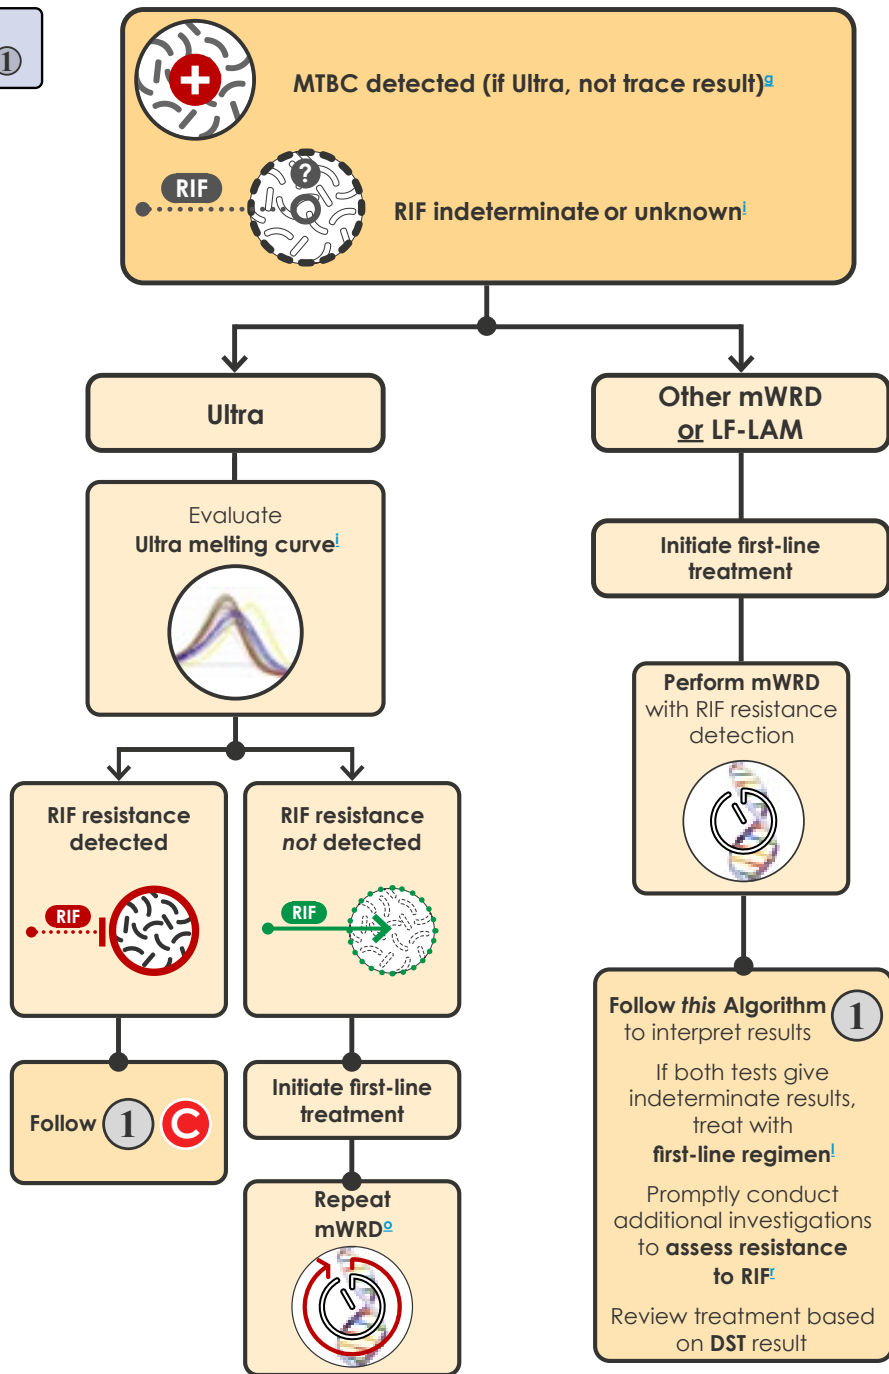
1

MTBC detected (if Ultra, not trace result)$^{g}$

RIF

RIF indeterminate or unknown$^{i}$

Ultra

Other mWRD or LF-LAM

Evaluate Ultra melting curve$^{i}$

Initiate first-line treatment

Perform mWRD with RIF resistance detection

RIF resistance detected

RIF

RIF resistance *not* detected

RIF

Follow 1 C

Initiate first-line treatment

Repeat mWRD$^{o}$

Follow *this* Algorithm 1 to interpret results

If both tests give indeterminate results, treat with **first-line regimen**$^{l}$

Promptly conduct additional investigations to **assess resistance to RIF**$^{r}$

Review treatment based on **DST** result